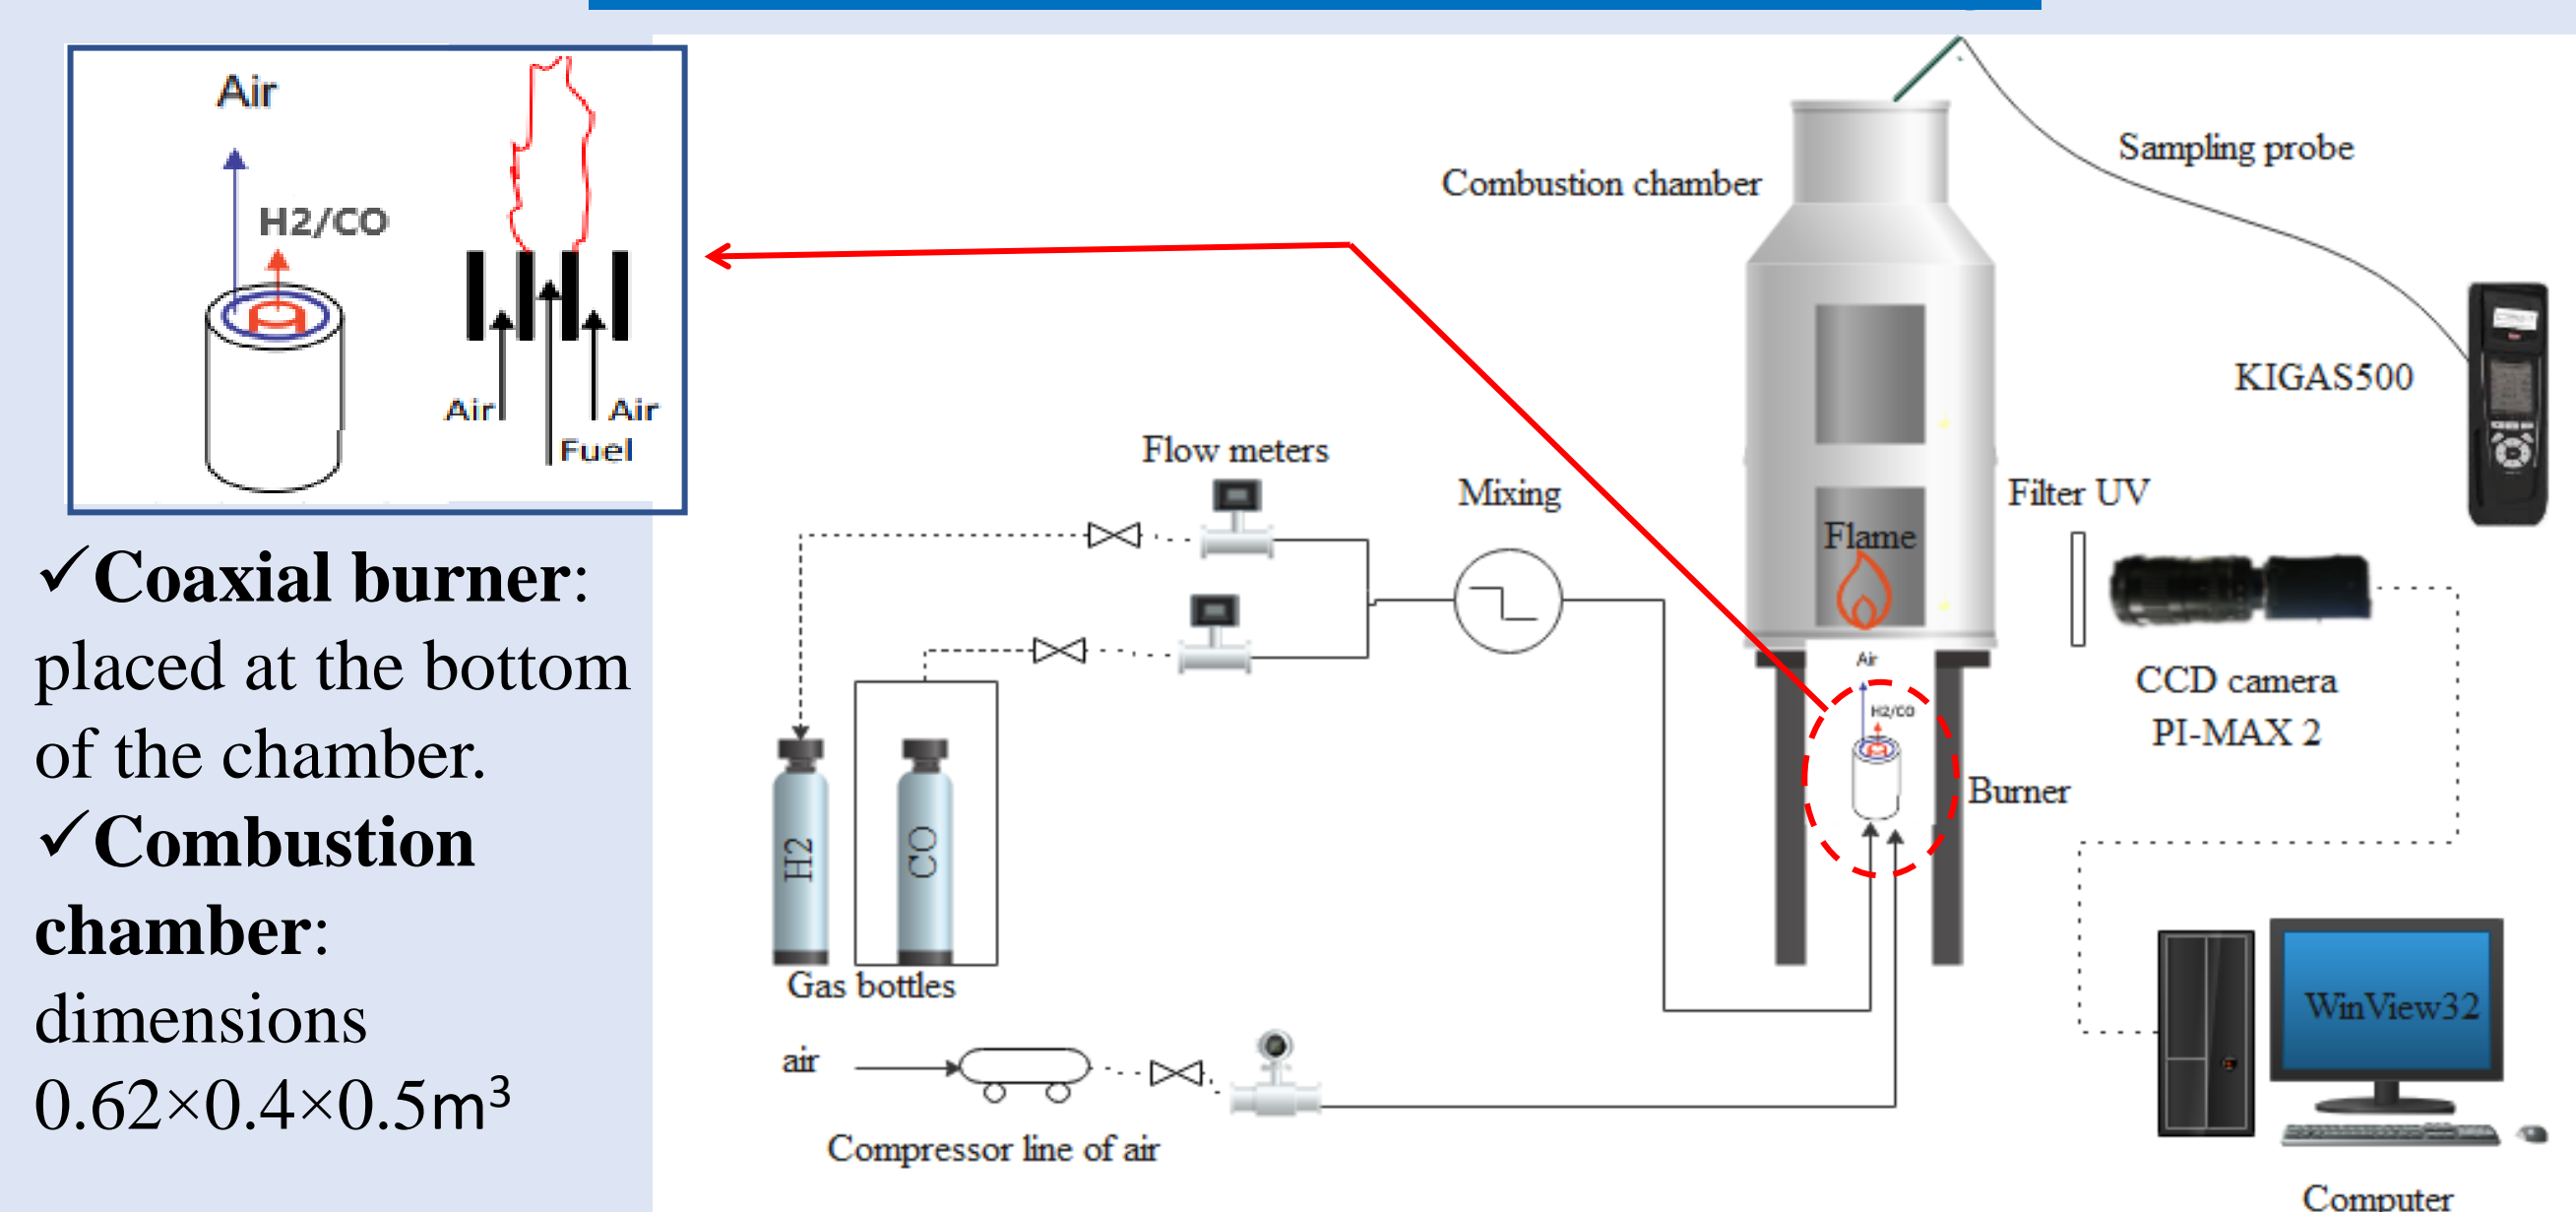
Air

H2/CO

Air
Air
Fuel

✓Coaxial burner: placed at the bottom of the chamber.
✓Combustion chamber: dimensions $0.62\times0.4\times0.5m^3$

Sampling probe

Combustion chamber

KIGAS500

Flow meters

Mixing

Filter UV

Flame

Air

H2/CO

CCD camera
PI-MAX 2

Burner

H2

CO

Gas bottles

air

Compressor line of air

WinView32

Computer